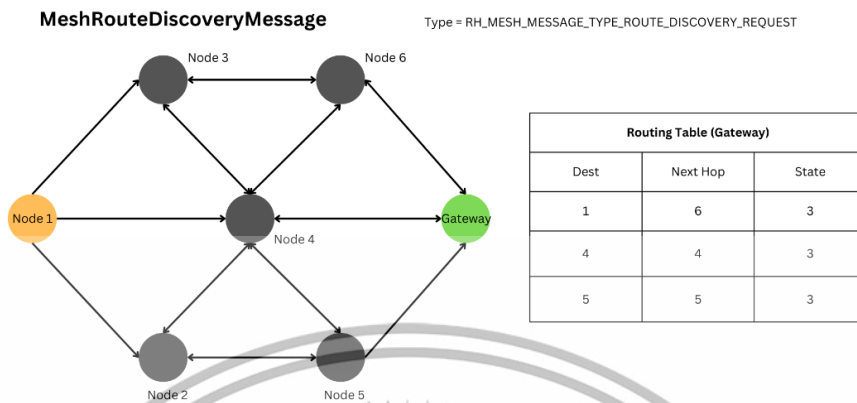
MeshRouteDiscoveryMessage

Type = RH_MESH_MESSAGE_TYPE_ROUTE_DISCOVERY_REQUEST

Node 3

Node 6

Node 1

Node 4

Gateway

Node 2

Node 5

| Routing Table (Gateway) | | |
|---|---|---|
| Dest | Next Hop | State |
| 1 | 6 | 3 |
| 4 | 4 | 3 |
| 5 | 5 | 3 |